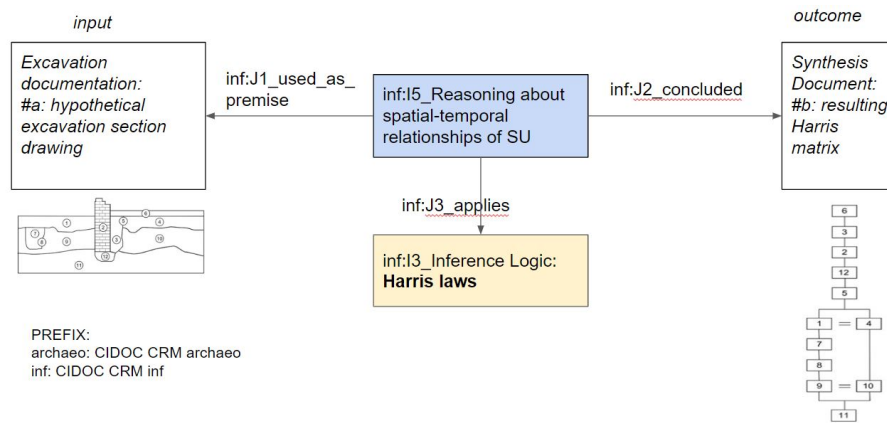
input

Excavation documentation: #a: hypothetical excavation section drawing

inf:J1_used_as_ premise

inf:I5_Reasoning about spatial-temporal relationships of SU

inf:J2_concluded

outcome

Synthesis Document: #b: resulting Harris matrix

inf:J3_applies

inf:I3_Inference Logic: **Harris laws**

1 2 3 4 5 6 7 8 9 10 11 12

6
3
2
12
5
1 = 4
7
8
9 = 10
11

PREFIX:
archaeo: CIDOC CRM archaeo
inf: CIDOC CRM inf